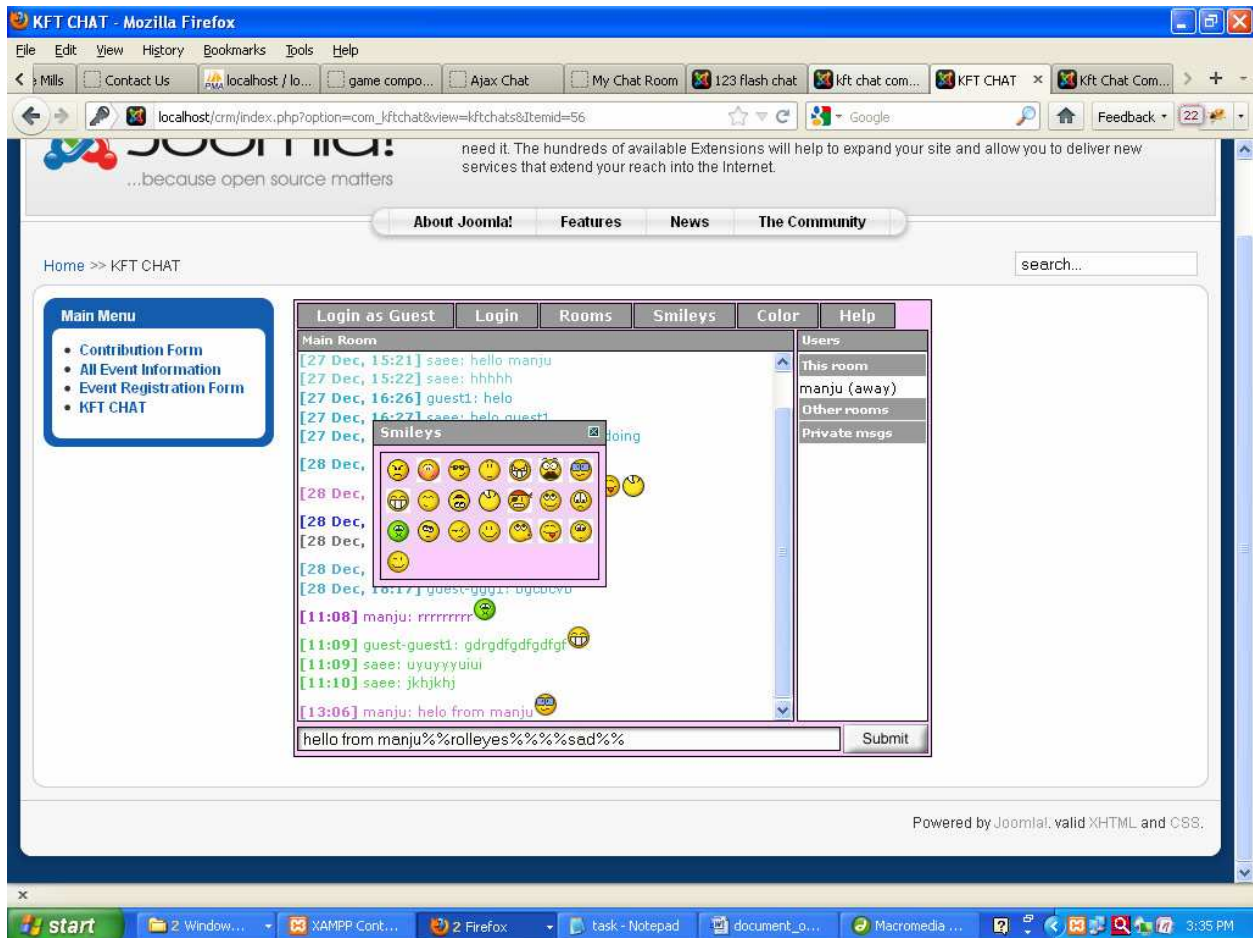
KFT CHAT - Mozilla Firefox

File Edit View History Bookmarks Tools Help

Mills | Contact Us | localhost / lo... | game compo... | Ajax Chat | My Chat Room | 123 flash chat | kft chat com... | KFT CHAT | Kft Chat Com...

localhost/crm/index.php?option=com_kftchat&view=kftchats&Itemid=56

Google

Feedback 22

...because open source matters

need it. The hundreds of available Extensions will help to expand your site and allow you to deliver new services that extend your reach into the Internet.

About Joomla! | Features | News | The Community

Home >> KFT CHAT

search...

Main Menu

- Contribution Form
- All Event Information
- Event Registration Form
- KFT CHAT

Login as Guest | Login | Rooms | Smileys | Color | Help

Main Room

[27 Dec, 15:21] saee: hello manju
[27 Dec, 15:22] saee: hhhhh
[27 Dec, 16:26] guest1: helo
[27 Dec, 16:27] saee: helo guest1
[27 Dec, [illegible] doing
[28 Dec,
[28 Dec,
[28 Dec,
[28 Dec,
[28 Dec,
[28 Dec, 16:17] guest-ggg1: bgcbcvb
[11:08] manju: rrrrrrrrr
[11:09] guest-guest1: gdrgdfgdfgdfgf
[11:09] saee: uyuyyyuiui
[11:10] saee: jkhjkhj
[13:06] manju: helo from manju

Smileys

Users
This room
manju (away)
Other rooms
Private msgs

hello from manju%%rolleyes%%%%sad%%

Submit

Powered by Joomla!. valid XHTML and CSS.

start | 2 Window... | XAMPP Cont... | 2 Firefox | task - Notepad | document_o... | Macromedia ... | 3:35 PM